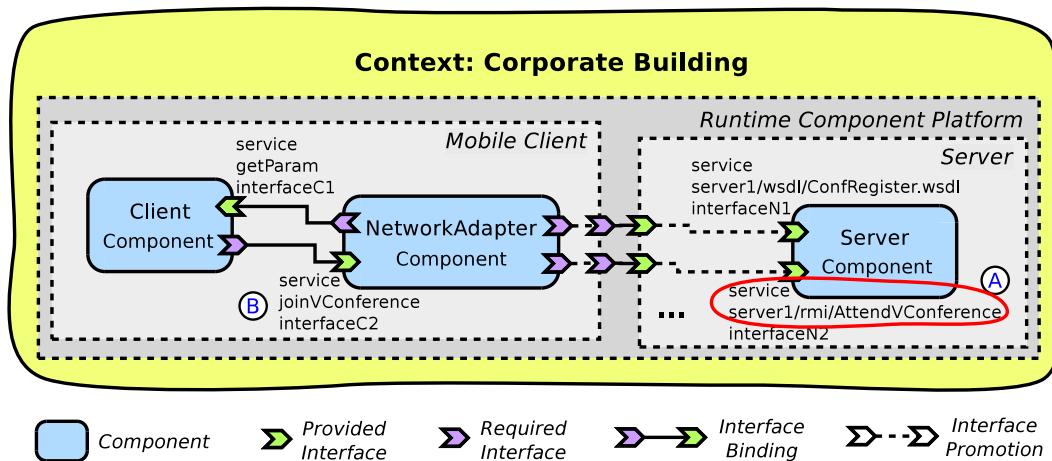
Context: Corporate Building

Runtime Component Platform

Mobile Client

service
getParam
interfaceC1

Client
Component

NetworkAdapter
Component

service
joinVConference
interfaceC2

B

Server

service
server1/wsdl/ConfRegister.wsdl
interfaceN1

Server
Component

A

service
server1/rmi/AttendVConference
interfaceN2

...

Component

Provided
Interface

Required
Interface

Interface
Binding

Interface
Promotion